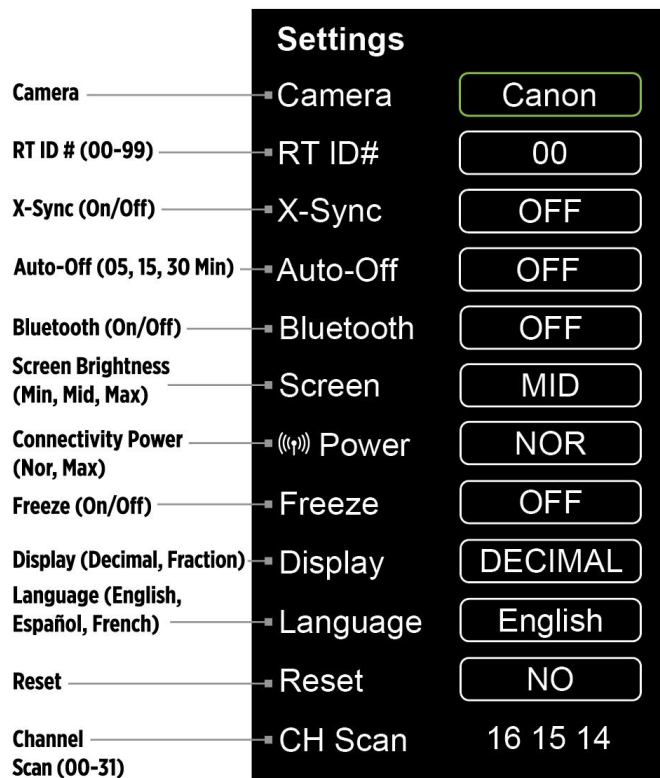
Settings

Camera — Camera | Canon

RT ID # (00-99) — RT ID# | 00

X-Sync (On/Off) — X-Sync | OFF

Auto-Off (05, 15, 30 Min) — Auto-Off | OFF

Bluetooth (On/Off) — Bluetooth | OFF

Screen Brightness (Min, Mid, Max) — Screen | MID

Connectivity Power (Nor, Max) — Power | NOR

Freeze (On/Off) — Freeze | OFF

Display (Decimal, Fraction) — Display | DECIMAL

Language (English, Español, French) — Language | English

Reset — Reset | NO

Channel Scan (00-31) — CH Scan | 16 15 14